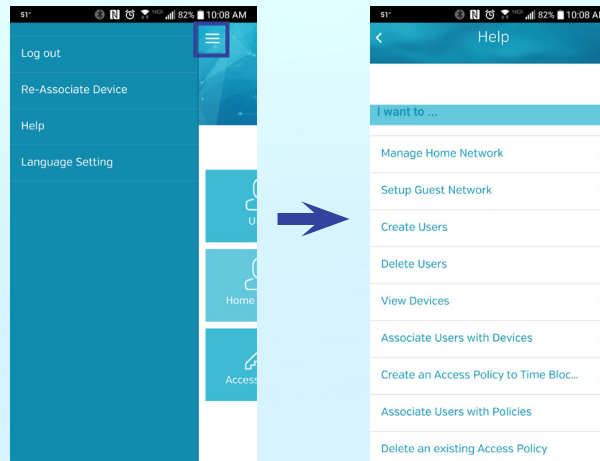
51° 82% 10:08 AM

Log out

Re-Associate Device

Help

Language Setting

U

Home

Access

51° 82% 10:08 AM

Help

I want to ...

Manage Home Network

Setup Guest Network

Create Users

Delete Users

View Devices

Associate Users with Devices

Create an Access Policy to Time Bloc...

Associate Users with Policies

Delete an existing Access Policy